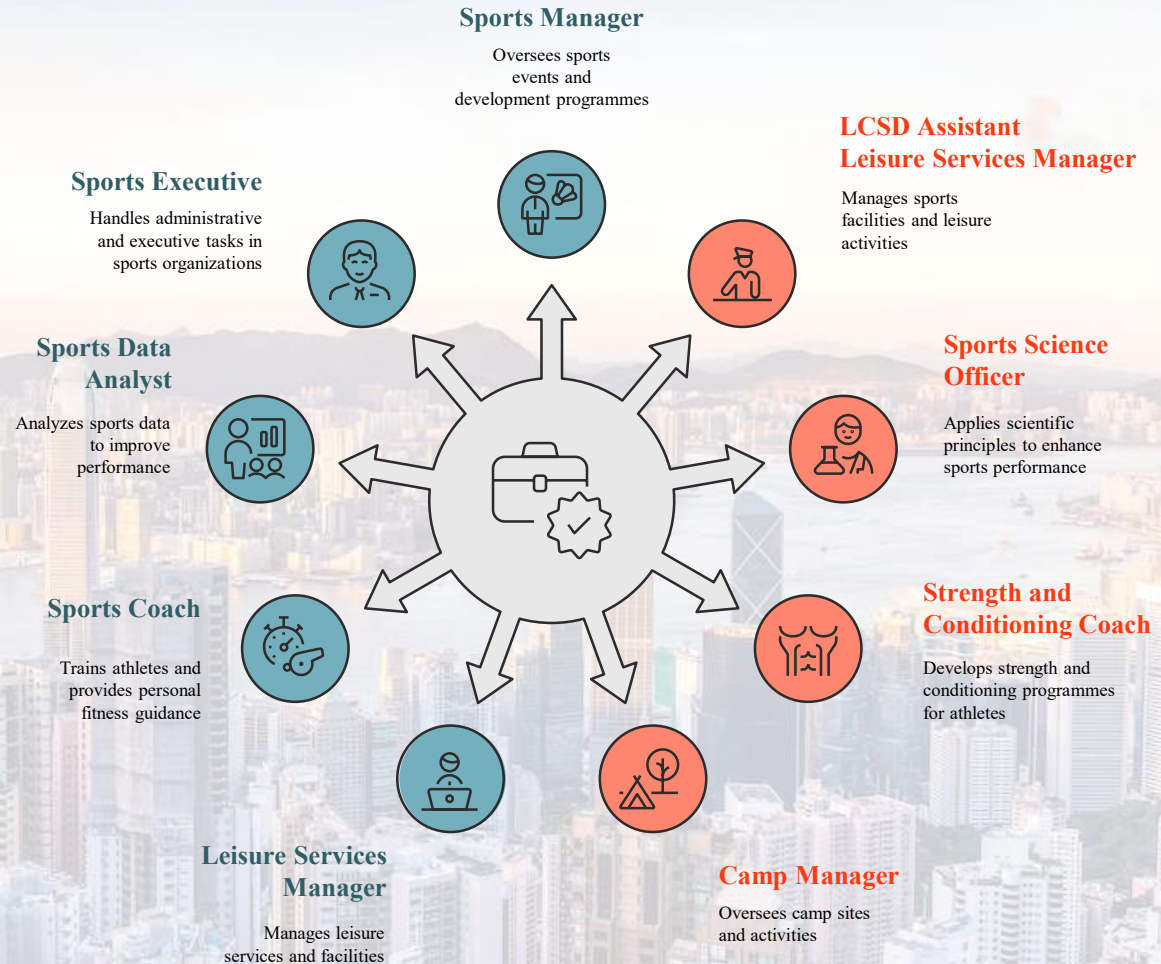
Sports Manager

Oversees sports events and development programmes

LCSD Assistant Leisure Services Manager

Manages sports facilities and leisure activities

Sports Executive

Handles administrative and executive tasks in sports organizations

Sports Data Analyst

Analyzes sports data to improve performance

Sports Science Officer

Applies scientific principles to enhance sports performance

Sports Coach

Trains athletes and provides personal fitness guidance

Strength and Conditioning Coach

Develops strength and conditioning programmes for athletes

Leisure Services Manager

Manages leisure services and facilities

Camp Manager

Oversees camp sites and activities